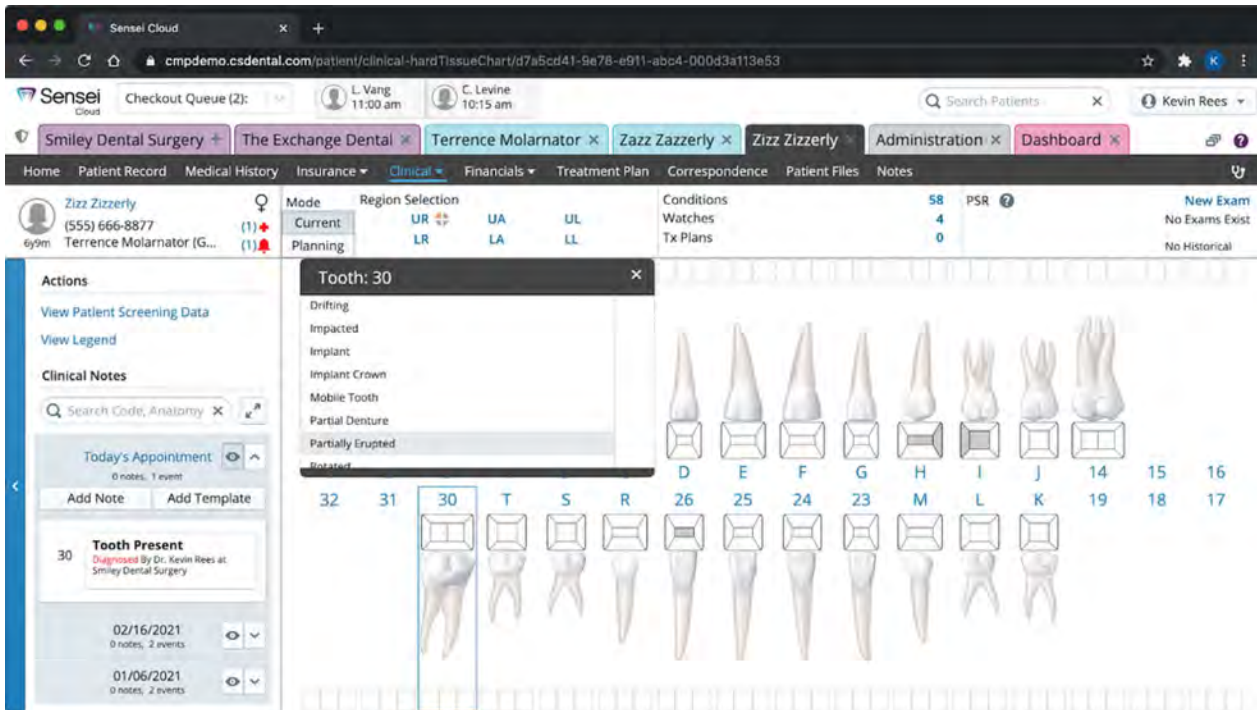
Sensei Cloud

cmpdemo.csdental.com/patient/clinical-hardTissueChart/d7a5cd41-9e78-e911-abc4-000d3a113e53

Sensei Cloud

Checkout Queue (2):

L. Vang 11:00 am

C. Levine 10:15 am

Search Patients

Kevin Rees

Smiley Dental Surgery | The Exchange Dental | Terrence Molarnator | Zazz Zazzerly | Zizz Zizzerly | Administration | Dashboard

Home | Patient Record | Medical History | Insurance | Clinical | Financials | Treatment Plan | Correspondence | Patient Files | Notes

Zizz Zizzerly
(555) 666-8877 (1)
6y9m Terrence Molarnator (G... (1)

Mode
Current
Planning

Region Selection
UR UA UL
LR LA LL

Conditions 58
Watches 4
Tx Plans 0

PSR

New Exam
No Exams Exist
No Historical

Actions
View Patient Screening Data
View Legend

Clinical Notes

Search Code, Anatomy

Today's Appointment
0 notes, 1 event

Add Note | Add Template

30 Tooth Present
Diagnosed By Dr. Kevin Rees at Smiley Dental Surgery

02/16/2021
0 notes, 2 events

01/06/2021
0 notes, 2 events

Tooth: 30
Drifting
Impacted
Implant
Implant Crown
Mobile Tooth
Partial Denture
Partially Erupted
Rotated

D E F G H I J 14 15 16
32 31 30 T S R 26 25 24 23 M L K 19 18 17